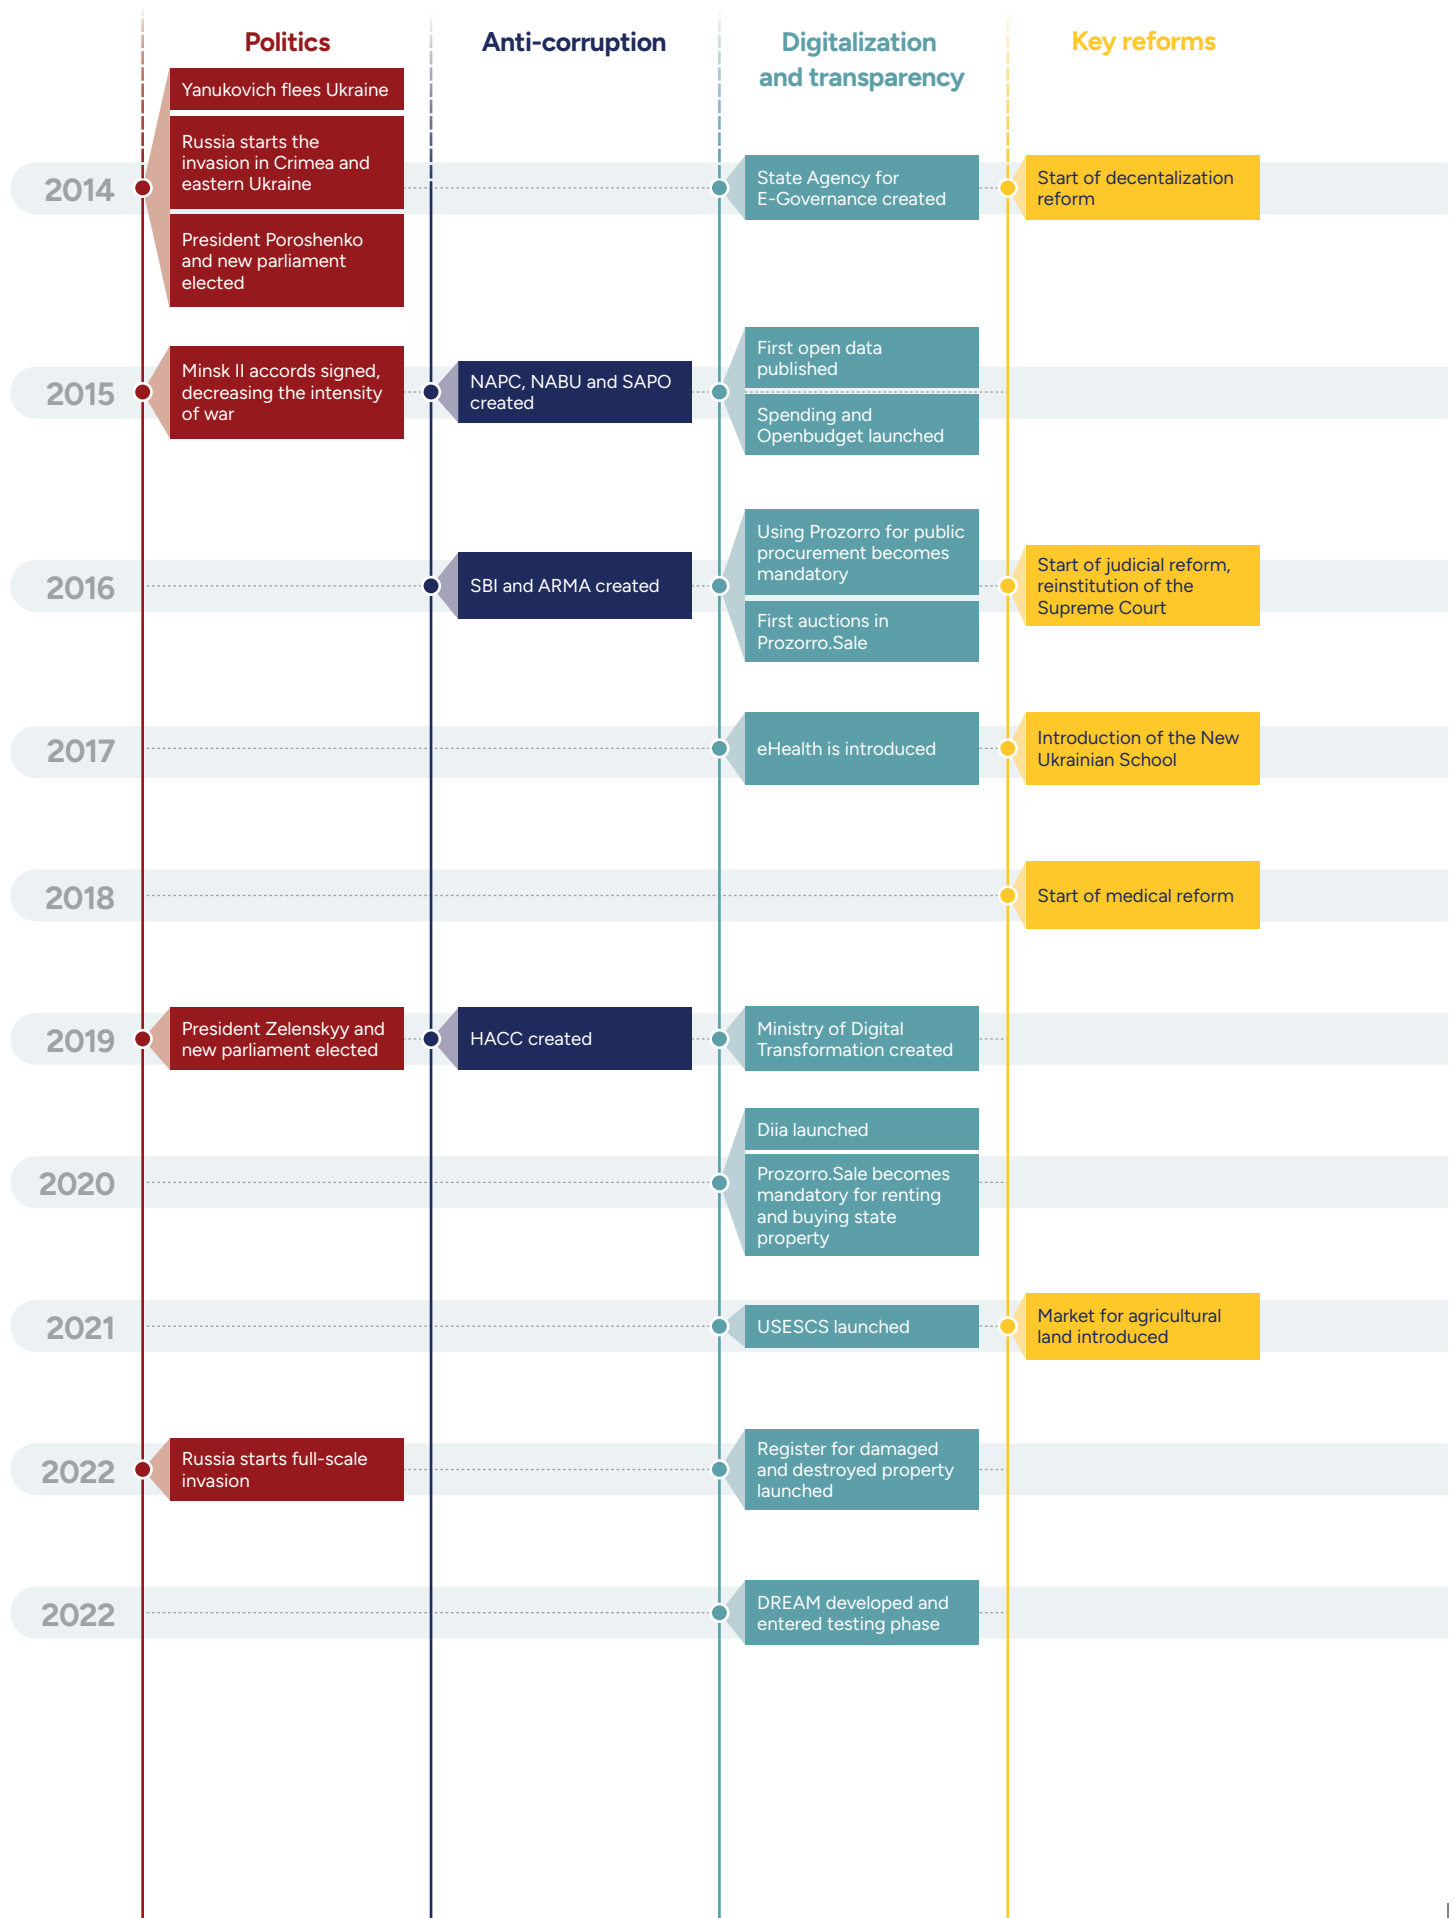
Politics

Anti-corruption

Digitalization and transparency

Key reforms

2014

Yanukovich flees Ukraine

Russia starts the invasion in Crimea and eastern Ukraine

President Poroshenko and new parliament elected

State Agency for E-Governance created

Start of decentalization reform

2015

Minsk II accords signed, decreasing the intensity of war

NAPC, NABU and SAPO created

First open data published

Spending and Openbudget launched

2016

SBI and ARMA created

Using Prozorro for public procurement becomes mandatory

First auctions in Prozorro.Sale

Start of judicial reform, reinstitution of the Supreme Court

2017

eHealth is introduced

Introduction of the New Ukrainian School

2018

Start of medical reform

2019

President Zelenskyy and new parliament elected

HACC created

Ministry of Digital Transformation created

2020

Diia launched

Prozorro.Sale becomes mandatory for renting and buying state property

2021

USESCS launched

Market for agricultural land introduced

2022

Russia starts full-scale invasion

Register for damaged and destroyed property launched

2022

DREAM developed and entered testing phase